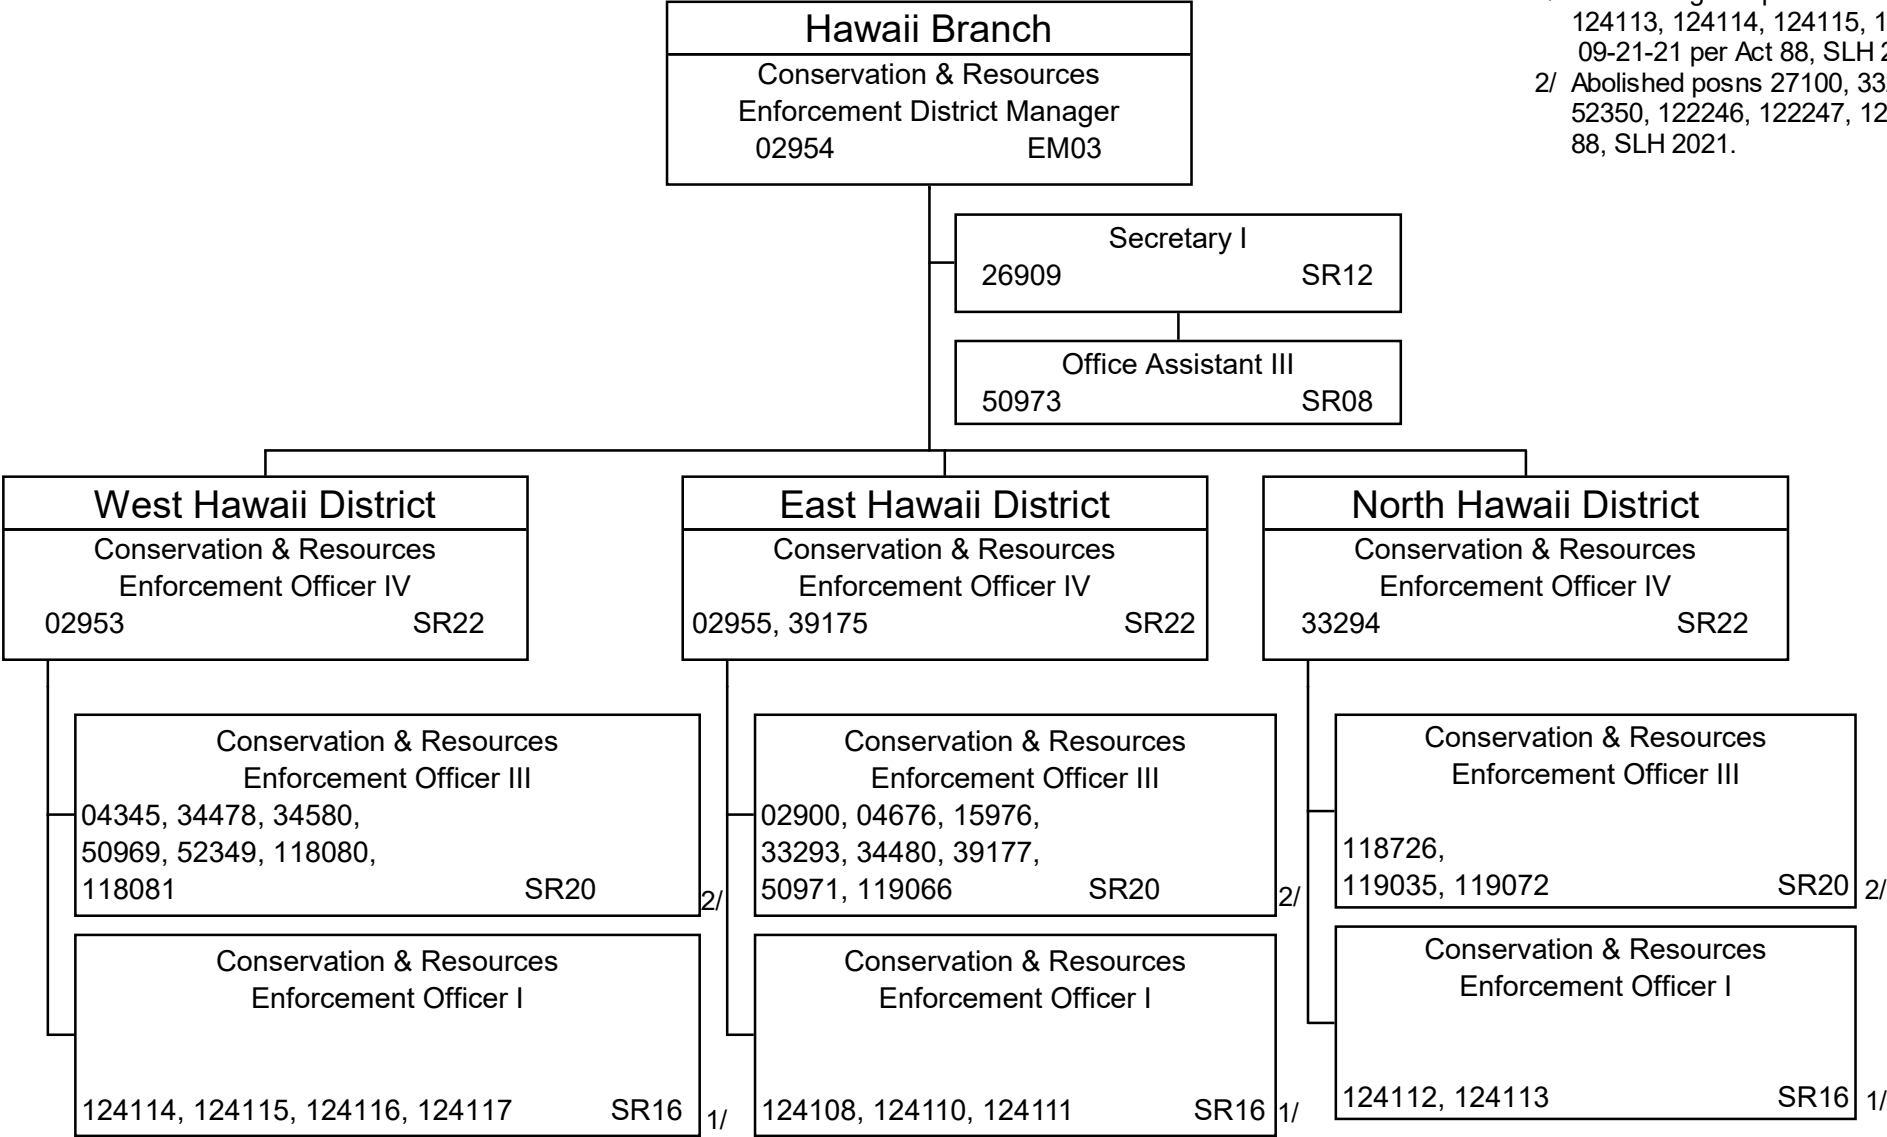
Hawaii Branch
Conservation & Resources Enforcement District Manager
02954 EM03

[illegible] 124113, 124114, 124115, 1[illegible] 09-21-21 per Act 88, SLH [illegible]
2/ Abolished posns 27100, 33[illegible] 52350, 122246, 122247, 12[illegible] 88, SLH 2021.

Secretary I
26909 SR12

Office Assistant III
50973 SR08

West Hawaii District
Conservation & Resources Enforcement Officer IV
02953 SR22

Conservation & Resources Enforcement Officer III
04345, 34478, 34580, 50969, 52349, 118080, 118081 SR20
2/

Conservation & Resources Enforcement Officer I
124114, 124115, 124116, 124117 SR16
1/

East Hawaii District
Conservation & Resources Enforcement Officer IV
02955, 39175 SR22

Conservation & Resources Enforcement Officer III
02900, 04676, 15976, 33293, 34480, 39177, 50971, 119066 SR20
2/

Conservation & Resources Enforcement Officer I
124108, 124110, 124111 SR16
1/

North Hawaii District
Conservation & Resources Enforcement Officer IV
33294 SR22

Conservation & Resources Enforcement Officer III
118726, 119035, 119072 SR20
2/

Conservation & Resources Enforcement Officer I
124112, 124113 SR16
1/